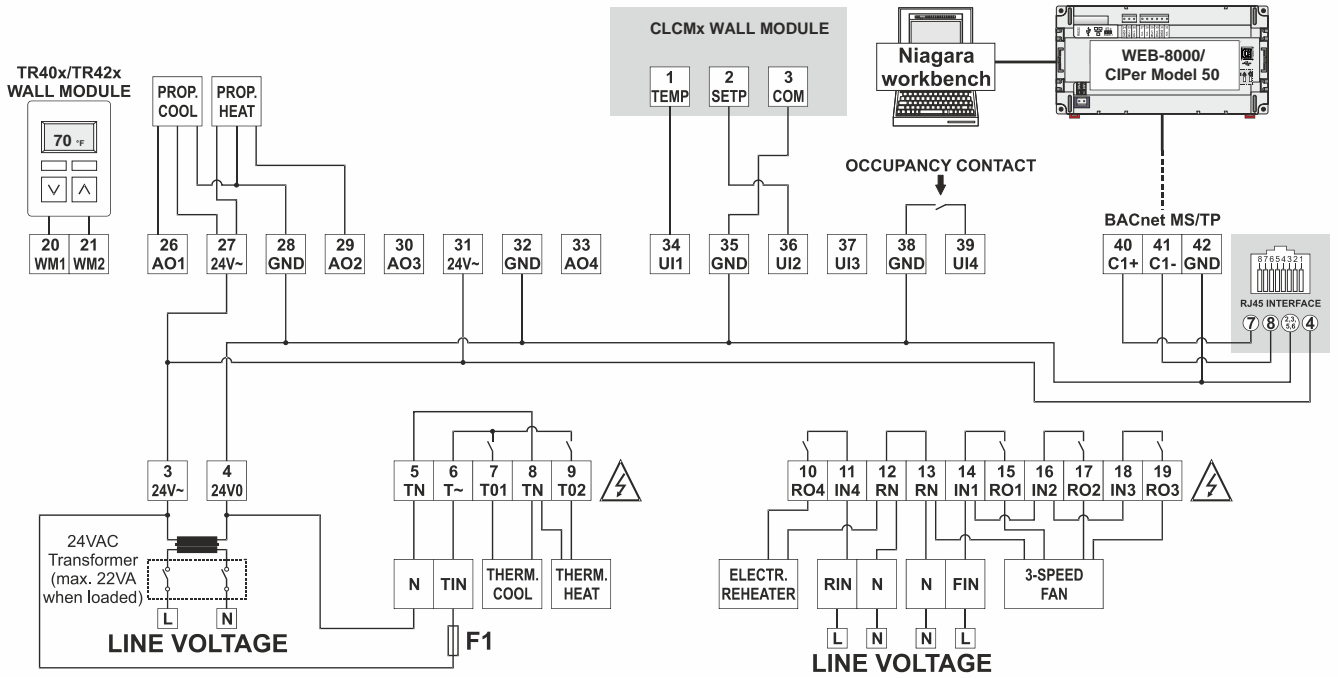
TR40x/TR42x WALL MODULE

70 °F

PROP. COOL

PROP. HEAT

CLCMx WALL MODULE

1 TEMP

2 SETP

3 COM

Niagara workbench

WEB-8000/ CIPer Model 50

OCCUPANCY CONTACT

BACnet MS/TP

20 WM1
21 WM2
26 AO1
27 24V~
28 GND
29 AO2
30 AO3
31 24V~
32 GND
33 AO4
34 UI1
35 GND
36 UI2
37 UI3
38 GND
39 UI4
40 C1+
41 C1-
42 GND

87654321
RJ45 INTERFACE
7 8 2,3 5,6 4

3 24V~
4 24V0

24VAC Transformer (max. 22VA when loaded)

L N

LINE VOLTAGE

5 TN
6 T~
7 T01
8 TN
9 T02

N TIN THERM. COOL THERM. HEAT

F1

10 RO4
11 IN4
12 RN
13 RN
14 IN1
15 RO1
16 IN2
17 RO2
18 IN3
19 RO3

ELECTR. REHEATER

RIN N N FIN

3-SPEED FAN

L N N L

LINE VOLTAGE